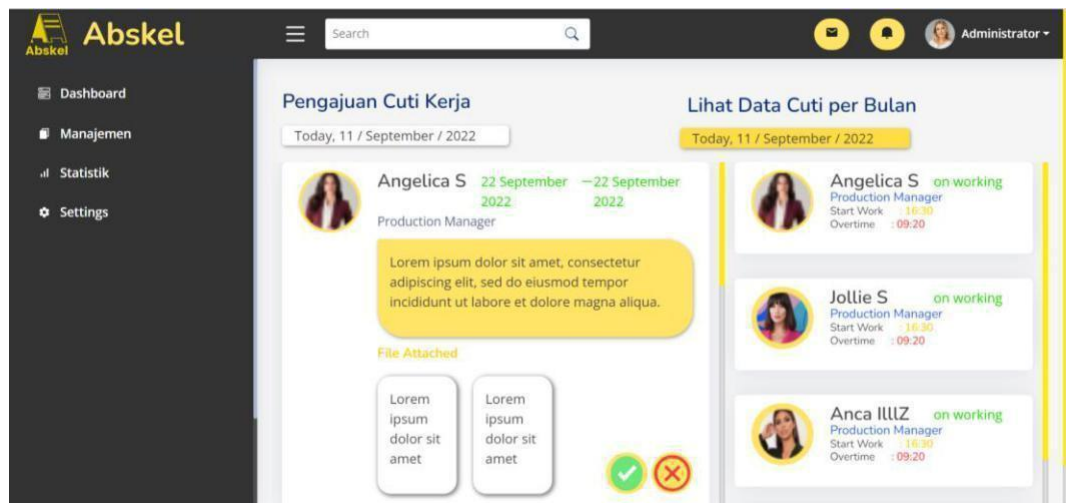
Abskel Abskel

Dashboard
Manajemen
Statistik
Settings

Search

Administrator

Pengajuan Cuti Kerja

Today, 11 / September / 2022

Angelica S 22 September 2022 —22 September 2022
Production Manager

Lorem ipsum dolor sit amet, consectetur adipiscing elit, sed do eiusmod tempor incididunt ut labore et dolore magna aliqua.

File Attached

Lorem ipsum dolor sit amet

Lorem ipsum dolor sit amet

Lihat Data Cuti per Bulan

Today, 11 / September / 2022

Angelica S on working
Production Manager
Start Work : 16:30
Overtime : 09:20

Jollie S on working
Production Manager
Start Work : 16:30
Overtime : 09:20

Anca IlllZ on working
Production Manager
Start Work : 16:30
Overtime : 09:20